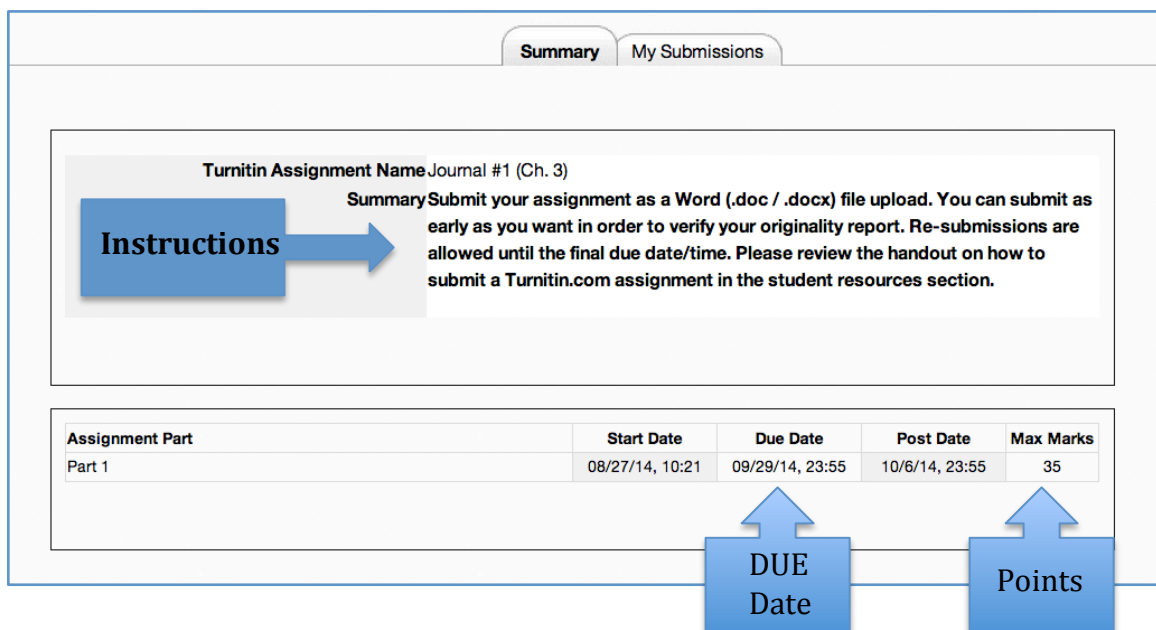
Summary My Submissions

Turnitin Assignment Name Journal #1 (Ch. 3)

Summary Submit your assignment as a Word (.doc / .docx) file upload. You can submit as early as you want in order to verify your originality report. Re-submissions are allowed until the final due date/time. Please review the handout on how to submit a Turnitin.com assignment in the student resources section.

Instructions

| Assignment Part | Start Date | Due Date | Post Date | Max Marks |
|---|---|---|---|---|
| Part 1 | 08/27/14, 10:21 | 09/29/14, 23:55 | 10/6/14, 23:55 | 35 |

DUE Date

Points